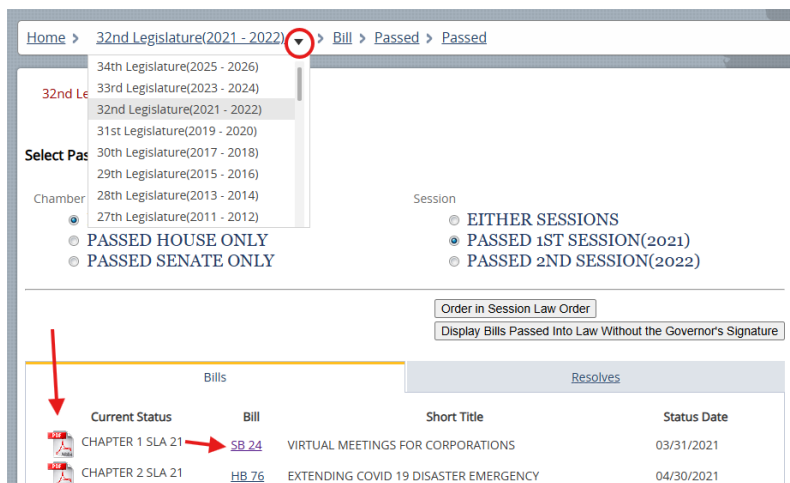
Home > 32nd Legislature(2021 - 2022) > Bill > Passed > Passed

34th Legislature(2025 - 2026)
33rd Legislature(2023 - 2024)
32nd Legislature(2021 - 2022)
31st Legislature(2019 - 2020)
30th Legislature(2017 - 2018)
29th Legislature(2015 - 2016)
28th Legislature(2013 - 2014)
27th Legislature(2011 - 2012)

32nd Le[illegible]

Select Pas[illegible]

Chamber

PASSED HOUSE ONLY
PASSED SENATE ONLY

Session
EITHER SESSIONS
PASSED 1ST SESSION(2021)
PASSED 2ND SESSION(2022)

Order in Session Law Order
Display Bills Passed Into Law Without the Governor's Signature

Bills | Resolves

| | Current Status | Bill | Short Title | Status Date |
|---|---|---|---|---|
| PDF | CHAPTER 1 SLA 21 | SB 24 | VIRTUAL MEETINGS FOR CORPORATIONS | 03/31/2021 |
| PDF | CHAPTER 2 SLA 21 | HB 76 | EXTENDING COVID 19 DISASTER EMERGENCY | 04/30/2021 |